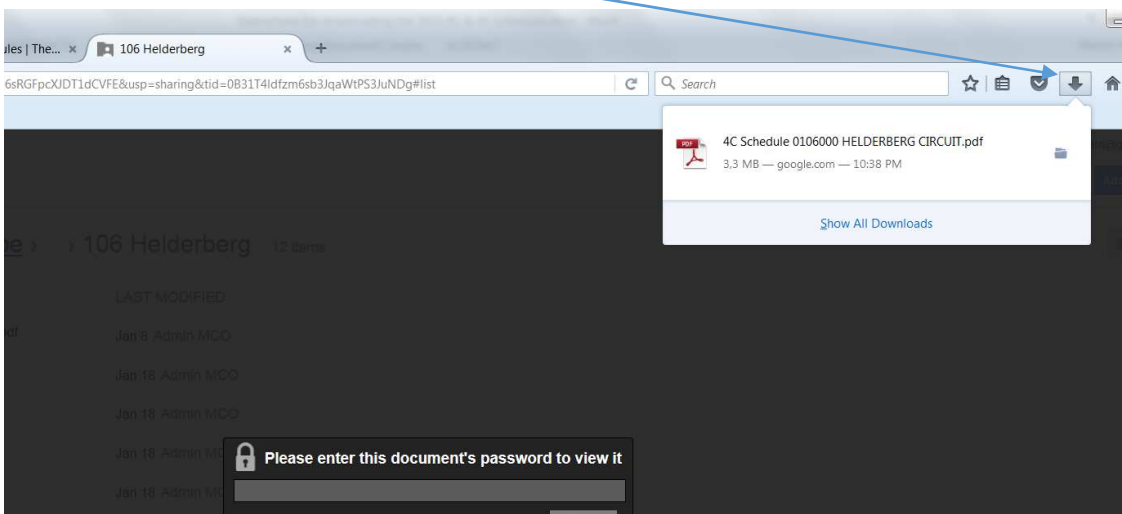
ules | The... ×
106 Helderberg ×
+
6sRGFpcXJDT1dCVFE&usp=sharing&tid=0B31T4Idfzm6sb3JqaWtPS3JuNDg#list
Search

PDF
4C Schedule 0106000 HELDERBERG CIRCUIT.pdf
3,3 MB — google.com — 10:38 PM

Show All Downloads

› 106 Helderberg 12 items

LAST MODIFIED

Jan 8 Admin MCO

Jan 18 Admin MCO

Jan 18 Admin MCO

Jan 18 Admin MC

Jan 18 Admin MC

Please enter this document's password to view it